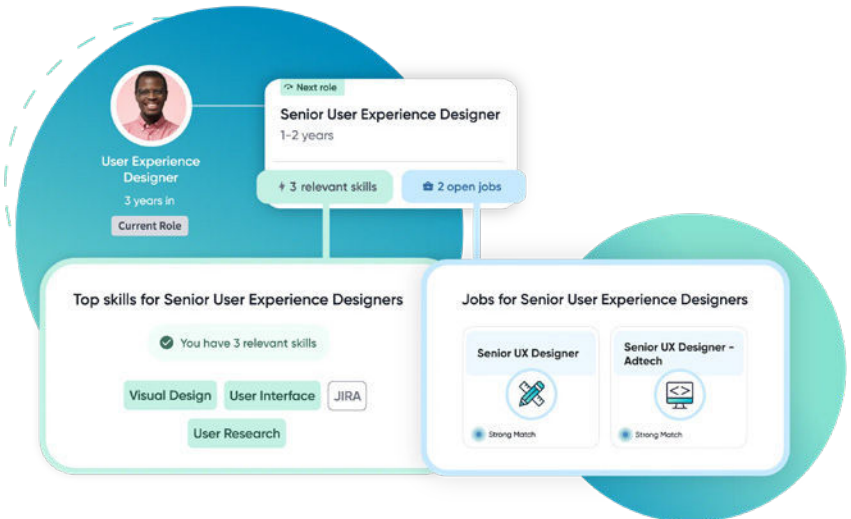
User Experience Designer
3 years in
Current Role

Next role
Senior User Experience Designer
1-2 years

3 relevant skills
2 open jobs

Top skills for Senior User Experience Designers
You have 3 relevant skills
Visual Design
User Interface
JIRA
User Research

Jobs for Senior User Experience Designers
Senior UX Designer
Strong Match
Senior UX Designer - Adtech
Strong Match